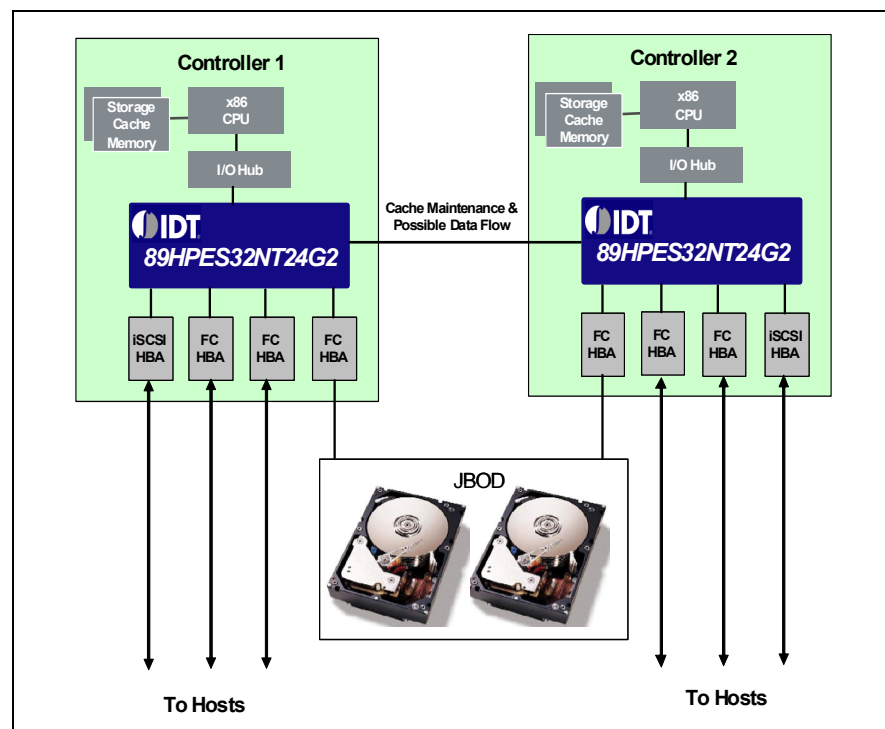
Controller 1

Storage Cache Memory

x86 CPU

I/O Hub

IDT

89HPES32NT24G2

iSCSI HBA

FC HBA

FC HBA

FC HBA

Cache Maintenance & Possible Data Flow

Controller 2

Storage Cache Memory

x86 CPU

I/O Hub

IDT

89HPES32NT24G2

FC HBA

FC HBA

FC HBA

iSCSI HBA

JBOD

To Hosts

To Hosts